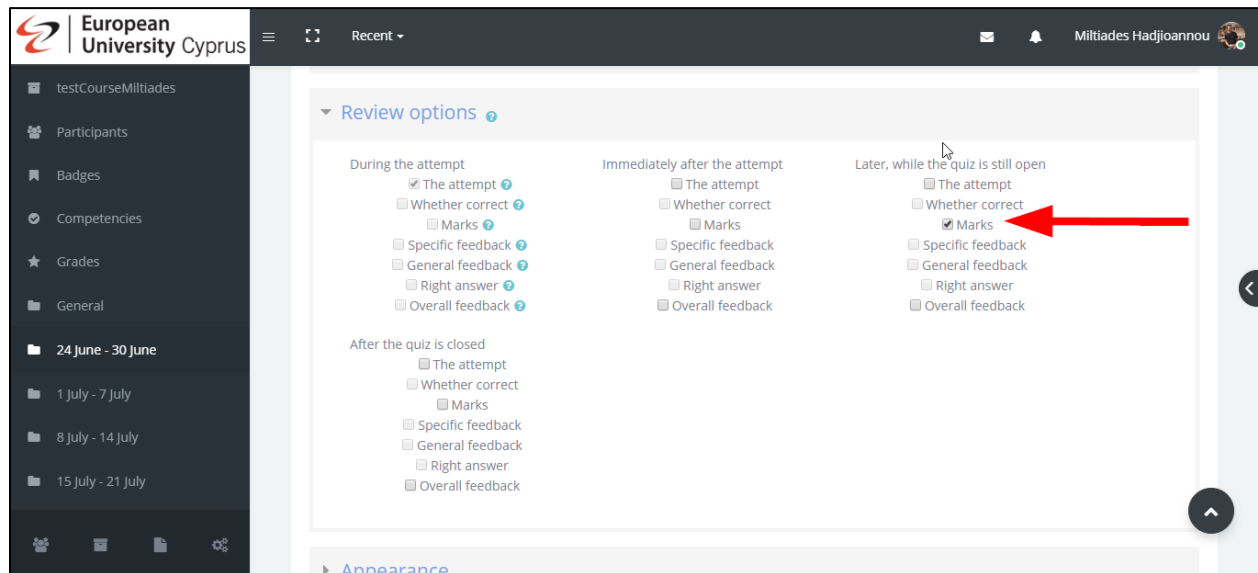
European University Cyprus

Recent

Miltiades Hadjioannou

testCourseMiltiades
Participants
Badges
Competencies
Grades
General
24 June - 30 June
1 July - 7 July
8 July - 14 July
15 July - 21 July

Review options

During the attempt
The attempt
Whether correct
Marks
Specific feedback
General feedback
Right answer
Overall feedback

Immediately after the attempt
The attempt
Whether correct
Marks
Specific feedback
General feedback
Right answer
Overall feedback

Later, while the quiz is still open
The attempt
Whether correct
Marks
Specific feedback
General feedback
Right answer
Overall feedback

After the quiz is closed
The attempt
Whether correct
Marks
Specific feedback
General feedback
Right answer
Overall feedback

Appearance